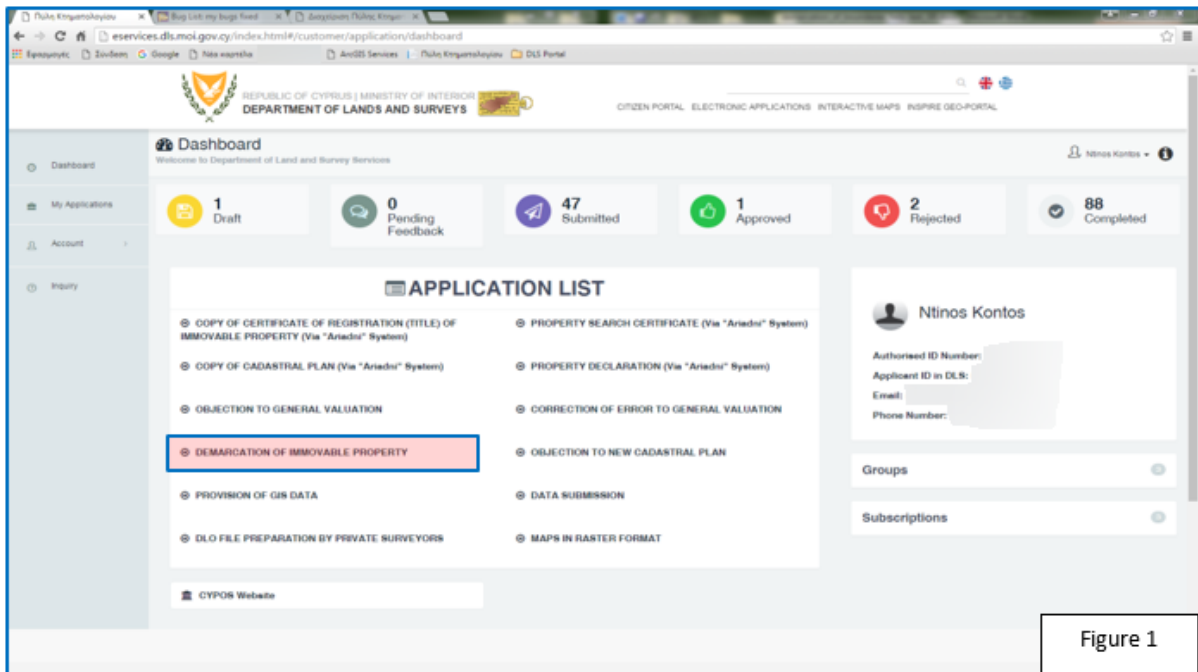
Πύλη Κτηματολογίου
Bug List: my bugs fixed
Διαχείριση Πύλης Κτημ...
eservices.dls.moi.gov.cy/index.html#/customer/application/dashboard
Εφαρμογές Σύνδεση Google Νέα καρτέλα ArcGIS Services Πύλη Κτηματολογίου DLS Portal

REPUBLIC OF CYPRUS | MINISTRY OF INTERIOR
DEPARTMENT OF LANDS AND SURVEYS

CITIZEN PORTAL ELECTRONIC APPLICATIONS INTERACTIVE MAPS INSPIRE GEO-PORTAL

Dashboard
My Applications
Account
Inquiry

Dashboard
Welcome to Department of Land and Survey Services

Ntinos Kontos

1 Draft
0 Pending Feedback
47 Submitted
1 Approved
2 Rejected
88 Completed

APPLICATION LIST

COPY OF CERTIFICATE OF REGISTRATION (TITLE) OF IMMOVABLE PROPERTY (Via "Ariadni" System)
PROPERTY SEARCH CERTIFICATE (Via "Ariadni" System)
COPY OF CADASTRAL PLAN (Via "Ariadni" System)
PROPERTY DECLARATION (Via "Ariadni" System)
OBJECTION TO GENERAL VALUATION
CORRECTION OF ERROR TO GENERAL VALUATION
DEMARCATION OF IMMOVABLE PROPERTY
OBJECTION TO NEW CADASTRAL PLAN
PROVISION OF GIS DATA
DATA SUBMISSION
DLO FILE PREPARATION BY PRIVATE SURVEYORS
MAPS IN RASTER FORMAT

CYPOS Website

Ntinos Kontos
Authorised ID Number:
Applicant ID in DLS:
Email:
Phone Number:

Groups
Subscriptions

Figure 1